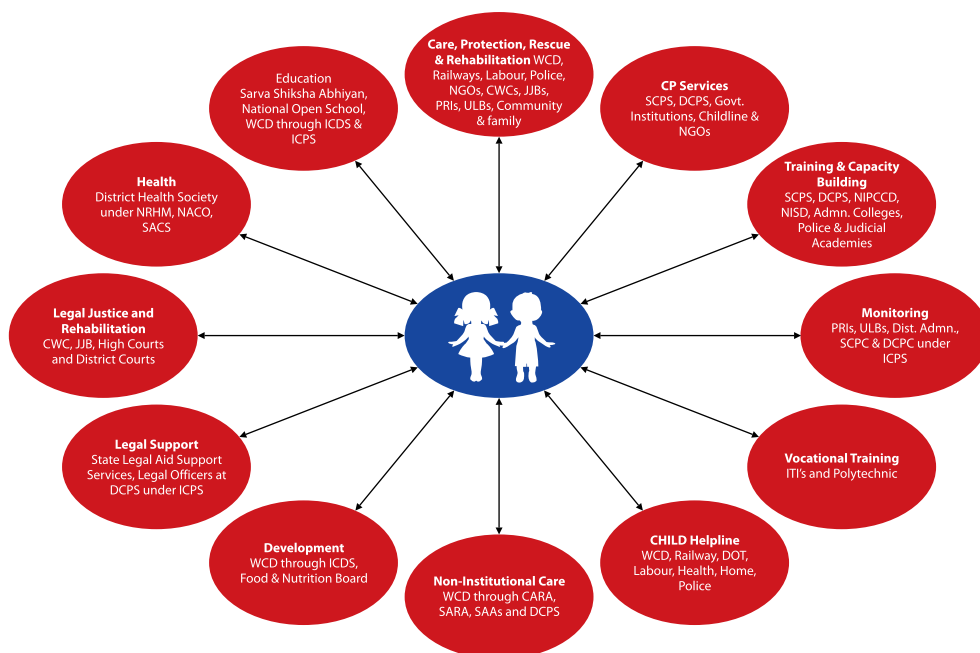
Care, Protection, Rescue & Rehabilitation WCD, Railways, Labour, Police, NGOs, CWCs, JJBs, PRIs, ULBs, Community & family

CP Services
SCPS, DCPS, Govt. Institutions, Childline & NGOs

Training & Capacity Building
SCPS, DCPS, NIPCCD, NISD, Admn. Colleges, Police & Judicial Academies

Monitoring
PRIs, ULBs, Dist. Admn., SCPC & DCPC under ICPS

Vocational Training
ITI's and Polytechnic

CHILD Helpline
WCD, Railway, DOT, Labour, Health, Home, Police

Non-Institutional Care
WCD through CARA, SARA, SAAs and DCPS

Development
WCD through ICDS, Food & Nutrition Board

Legal Support
State Legal Aid Support Services, Legal Officers at DCPS under ICPS

Legal Justice and Rehabilitation
CWC, JJB, High Courts and District Courts

Health
District Health Society under NRHM, NACO, SACS

Education
Sarva Shiksha Abhiyan, National Open School, WCD through ICDS & ICPS